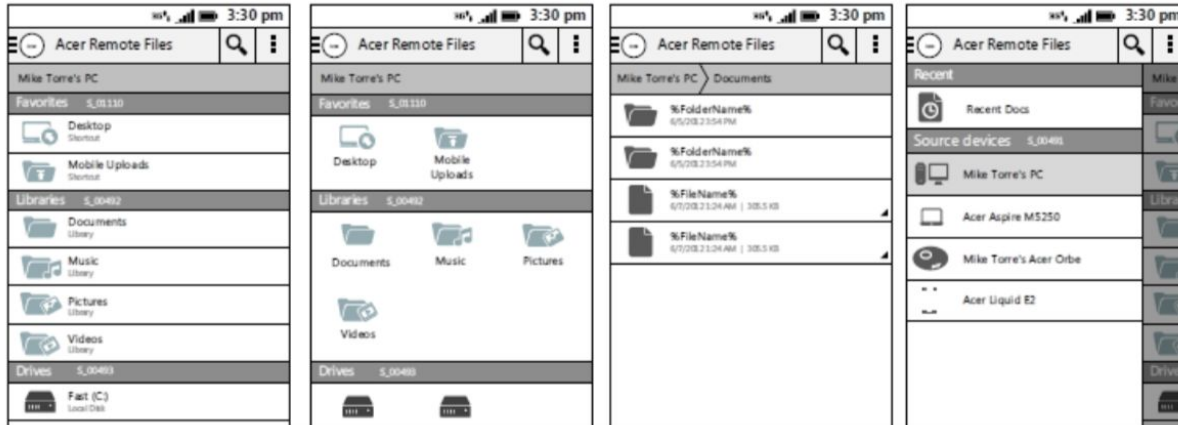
3:30 pm
Acer Remote Files
Mike Torre's PC
Favorites S_01110
Desktop
Shortcut
Mobile Uploads
Shortcut
Libraries S_00492
Documents
Library
Music
Library
Pictures
Library
Videos
Library
Drives S_00493
Fast (C:)
Local Disk

3:30 pm
Acer Remote Files
Mike Torre's PC
Favorites S_01110
Desktop
Mobile Uploads
Libraries S_00492
Documents
Music
Pictures
Videos
Drives S_00493

3:30 pm
Acer Remote Files
Mike Torre's PC
Documents
%FolderName%
6/5/2012 3:54 PM
%FolderName%
6/5/2012 3:54 PM
%FileName%
6/7/2012 1:24 AM | 305.5 KB
%FileName%
6/7/2012 1:24 AM | 305.5 KB

3:30 pm
Acer Remote Files
Recent
Recent Docs
Source devices S_00491
Mike Torre's PC
Acer Aspire M5250
Mike Torre's Acer Orbe
Acer Liquid E2
Mike
Favo
Libra
Drive